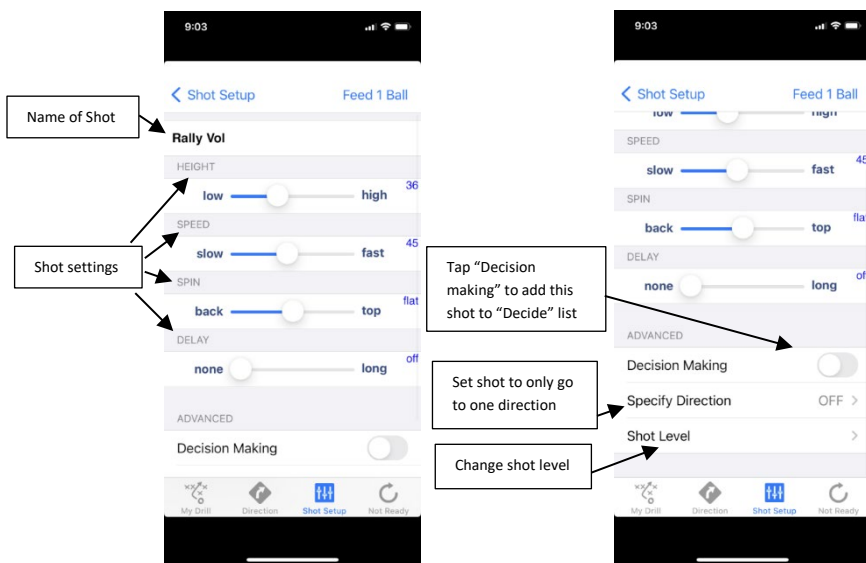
9:03

Shot Setup

Feed 1 Ball

Name of Shot

Rally Vol

HEIGHT

low high 36

SPEED

slow fast 45

Shot settings

SPIN

back top flat

DELAY

none long off

ADVANCED

Decision Making

My Drill Direction Shot Setup Not Ready

9:03

Shot Setup

Feed 1 Ball

low high

SPEED

slow fast 45

SPIN

back top fla

DELAY

none long of

Tap "Decision making" to add this shot to "Decide" list

ADVANCED

Decision Making

Set shot to only go to one direction

Specify Direction OFF >

Shot Level >

Change shot level

My Drill Direction Shot Setup Not Ready